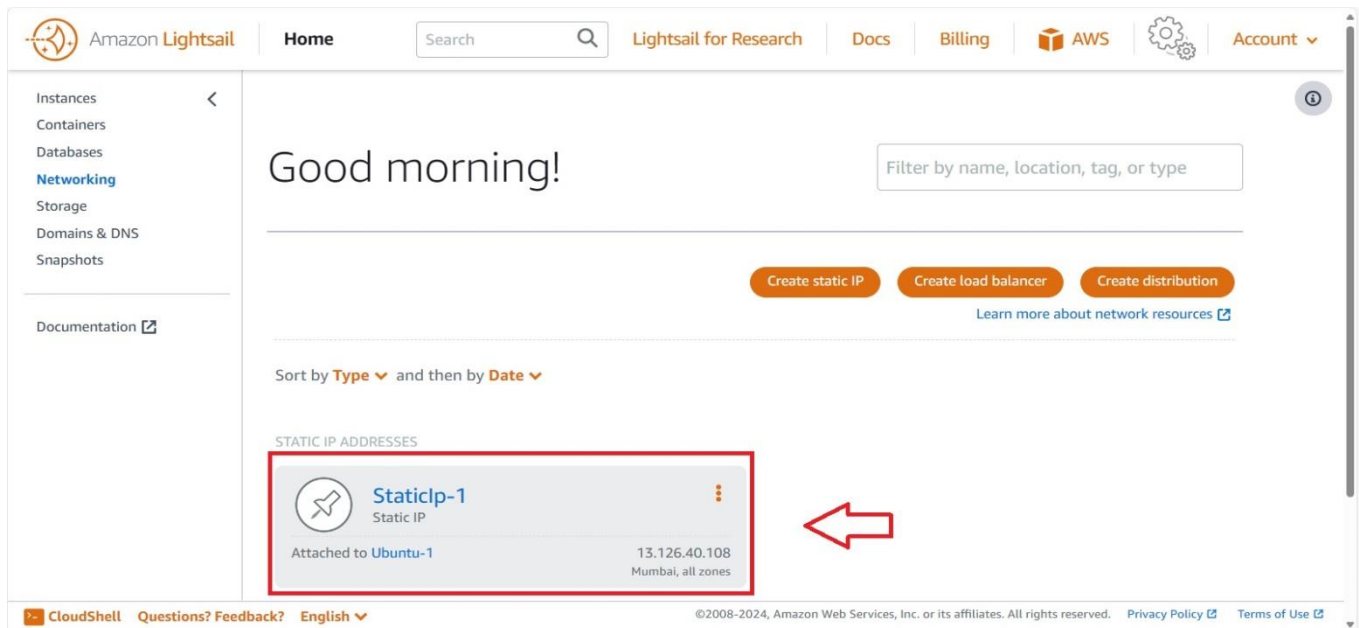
Amazon Lightsail | Home | Search | Lightsail for Research | Docs | Billing | AWS | Account

Instances
Containers
Databases
Networking
Storage
Domains & DNS
Snapshots

Documentation

Good morning!

Filter by name, location, tag, or type

Create static IP | Create load balancer | Create distribution

Learn more about network resources

Sort by Type and then by Date

STATIC IP ADDRESSES

StaticIp-1
Static IP

Attached to Ubuntu-1
13.126.40.108
Mumbai, all zones

CloudShell Questions? Feedback? English

©2008-2024, Amazon Web Services, Inc. or its affiliates. All rights reserved. Privacy Policy Terms of Use